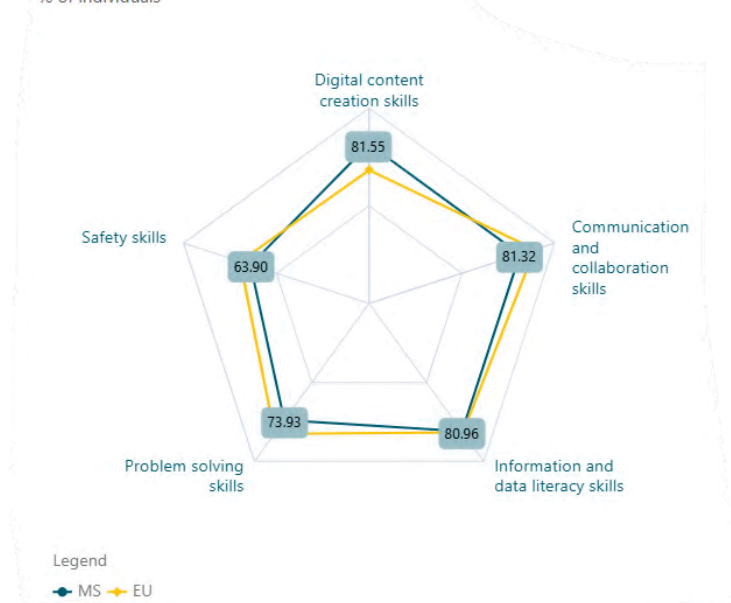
% of individuals

Digital content creation skills

81.55

Safety skills

63.90

Communication and collaboration skills

81.32

73.93

80.96

Problem solving skills

Information and data literacy skills

Legend

MS EU